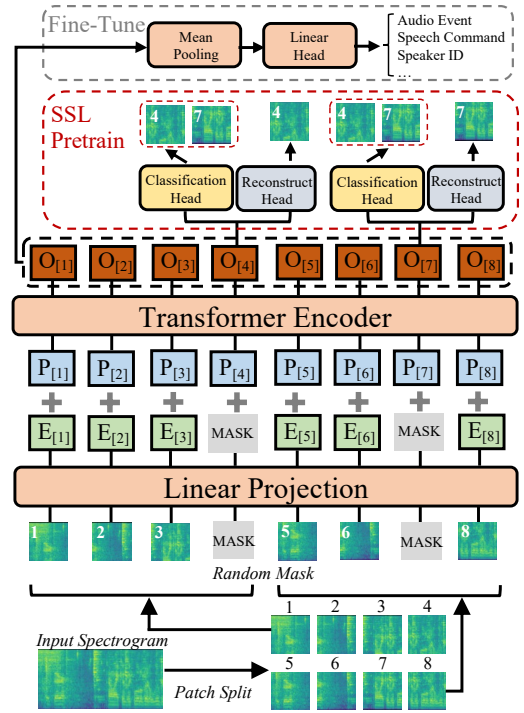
Fine-Tune

Mean Pooling

Linear Head

Audio Event
Speech Command
Speaker ID
...

SSL Pretrain

4 7

4

4 7

7

Classification Head

Reconstruct Head

Classification Head

Reconstruct Head

$O_{[1]}$ $O_{[2]}$ $O_{[3]}$ $O_{[4]}$ $O_{[5]}$ $O_{[6]}$ $O_{[7]}$ $O_{[8]}$

Transformer Encoder

$P_{[1]}$ $P_{[2]}$ $P_{[3]}$ $P_{[4]}$ $P_{[5]}$ $P_{[6]}$ $P_{[7]}$ $P_{[8]}$

$E_{[1]}$ $E_{[2]}$ $E_{[3]}$ MASK $E_{[5]}$ $E_{[6]}$ MASK $E_{[8]}$

Linear Projection

1 2 3 MASK 5 6 MASK 8

Random Mask

Input Spectrogram

1 2 3 4

5 6 7 8

Patch Split